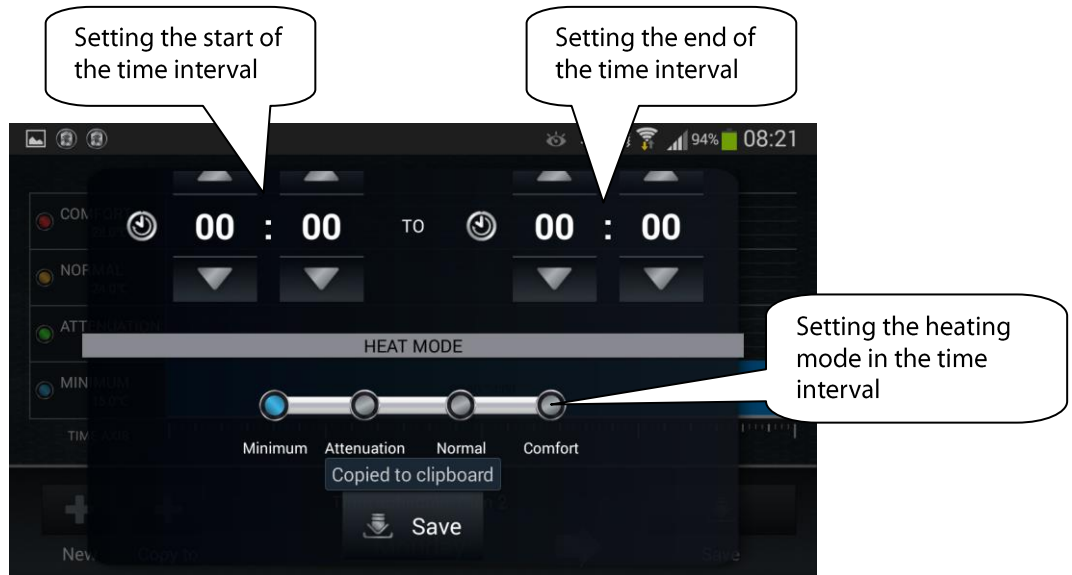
Setting the start of the time interval

Setting the end of the time interval

94% 08:21

00 : 00 TO 00 : 00

COMFORT

NORMAL

ATTENUATION

MINIMUM

HEAT MODE

Setting the heating mode in the time interval

Minimum Attenuation Normal Comfort

Copied to clipboard

Save

New Copy to Save